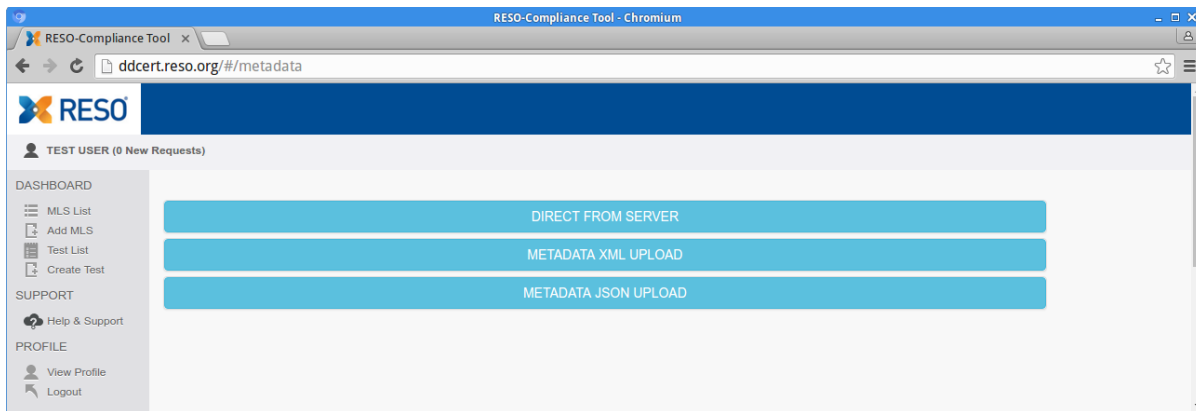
RESO-Compliance Tool - Chromium

RESO-Compliance Tool ×

ddcert.reso.org/#/metadata

RESO

TEST USER (0 New Requests)

DASHBOARD
MLS List
Add MLS
Test List
Create Test
SUPPORT
Help & Support
PROFILE
View Profile
Logout

DIRECT FROM SERVER
METADATA XML UPLOAD
METADATA JSON UPLOAD